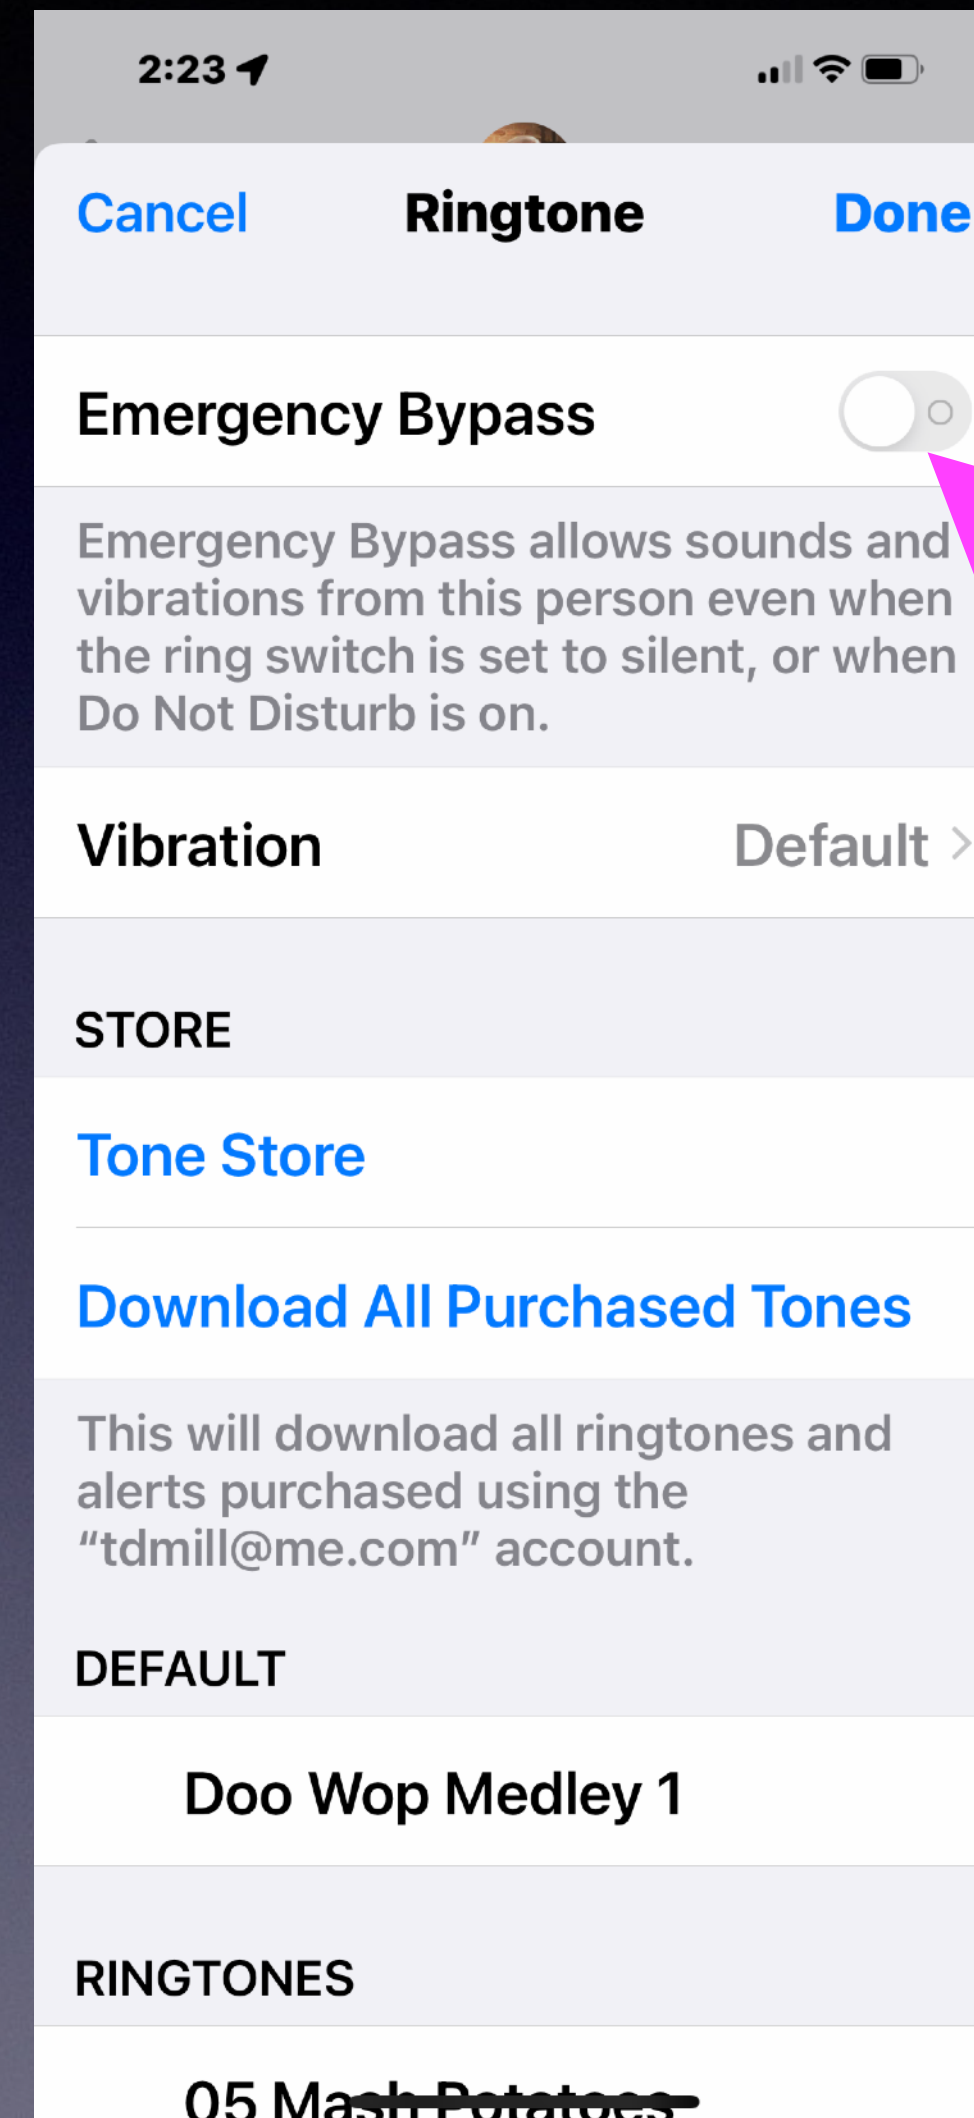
2:23

Cancel Ringtone Done

Emergency Bypass

Emergency Bypass allows sounds and vibrations from this person even when the ring switch is set to silent, or when Do Not Disturb is on.

Vibration Default

STORE

Tone Store

Download All Purchased Tones

This will download all ringtones and alerts purchased using the “tdmill@me.com” account.

DEFAULT

Doo Wop Medley 1

RINGTONES

05 Mash Potatoes